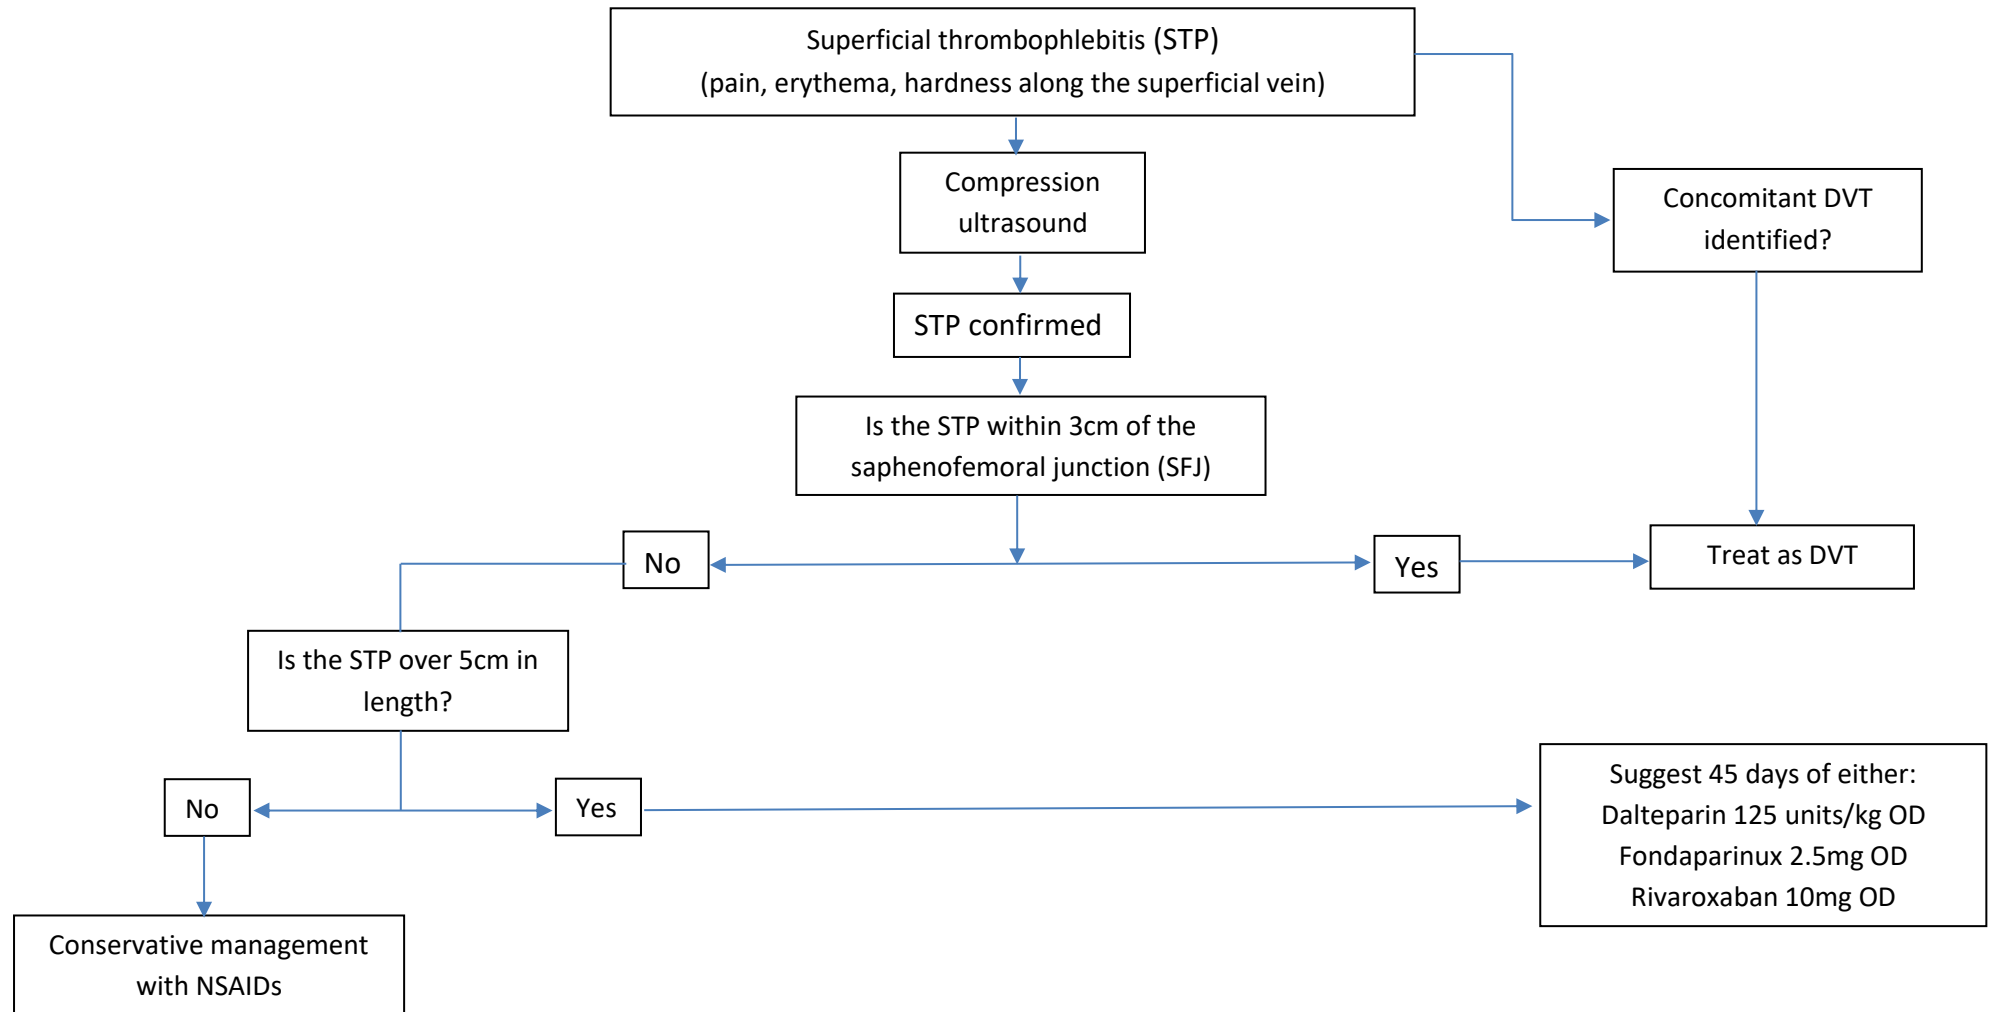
Superficial thrombophlebitis (STP)
(pain, erythema, hardness along the superficial vein)

Compression ultrasound

Concomitant DVT identified?

STP confirmed

Is the STP within 3cm of the saphenofemoral junction (SFJ)

No

Yes

Treat as DVT

Is the STP over 5cm in length?

No

Yes

Suggest 45 days of either:
Dalteparin 125 units/kg OD
Fondaparinux 2.5mg OD
Rivaroxaban 10mg OD

Conservative management with NSAIDs